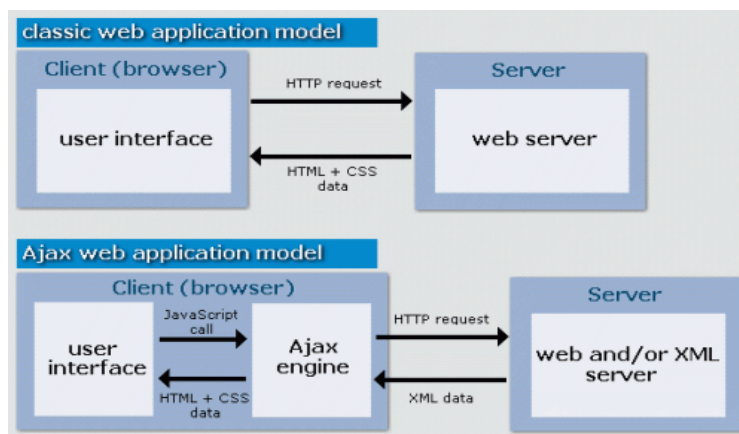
classic web application model

Client (browser)

user interface

HTTP request

HTML + CSS data

Server

web server

Ajax web application model

Client (browser)

user interface

JavaScript call

HTML + CSS data

Ajax engine

HTTP request

XML data

Server

web and/or XML server